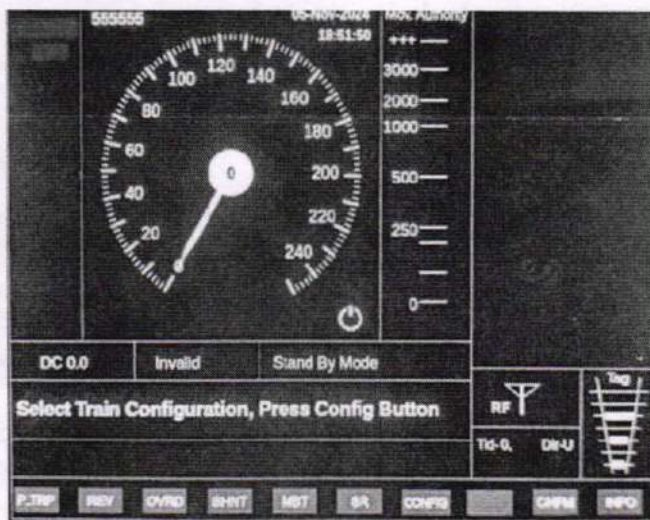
555555

05-Nov-2024 18:51:50

Mov. Authority

+++
3000
2000
1000
500
250
0

20
40
60
80
100
120
140
160
180
200
220
240

0

DC 0.0

Invalid

Stand By Mode

Select Train Configuration, Press Config Button

RF

Tid-0, Dir-U

Tag

P_TRP REV OVRD SHNT MBT SR CONFIG CMFM INFO